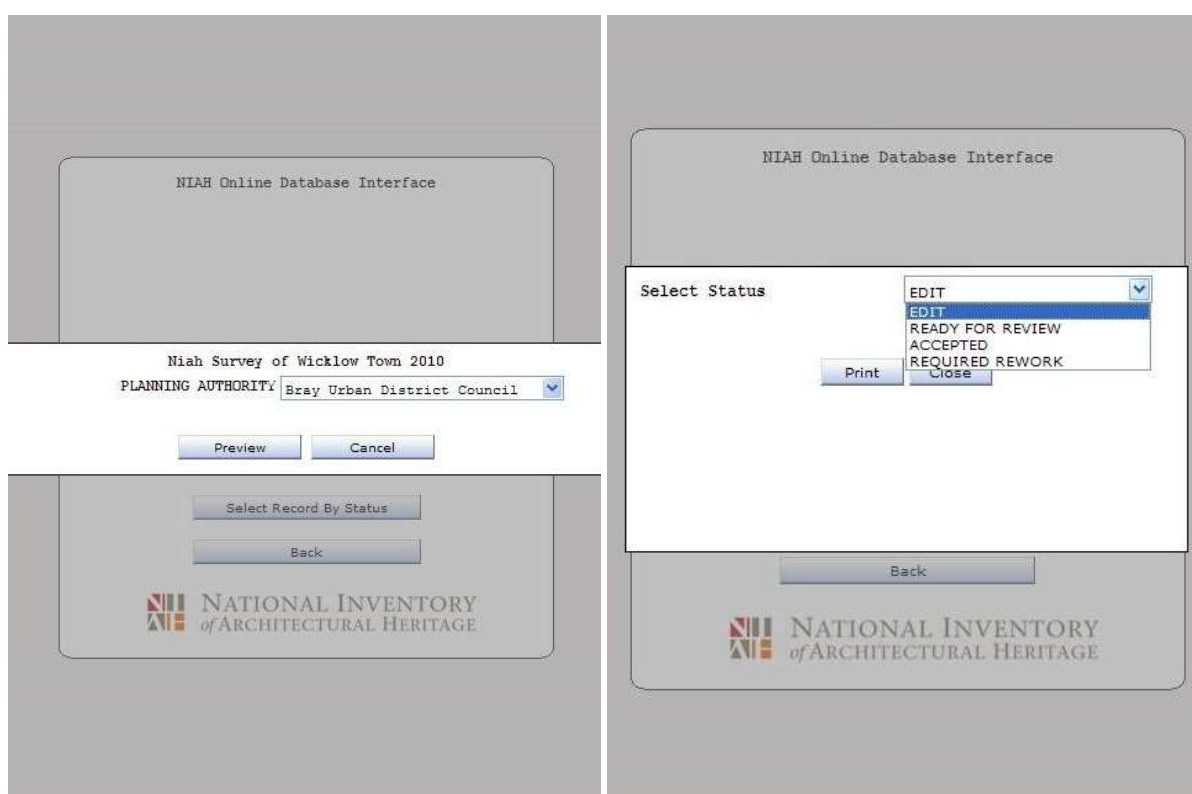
NIAH Online Database Interface

Niah Survey of Wicklow Town 2010

PLANNING AUTHORITY Bray Urban District Council

Preview Cancel

Select Record By Status

Back

NATIONAL INVENTORY of ARCHITECTURAL HERITAGE

NIAH Online Database Interface

Select Status EDIT

EDIT
READY FOR REVIEW
ACCEPTED
REQUIRED REWORK

Print Close

Back

NATIONAL INVENTORY of ARCHITECTURAL HERITAGE